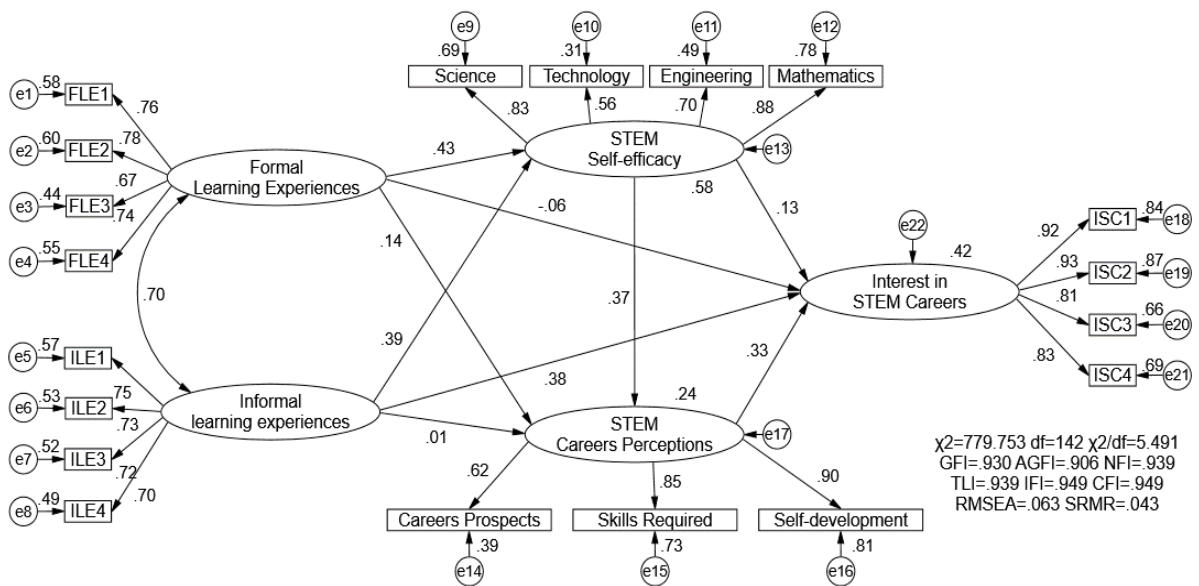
e9
.69
Science
e10
.31
Technology
e11
.49
Engineering
e12
.78
Mathematics

.83
.56
.70
.88

STEM
Self-efficacy
e13

e1 .58 FLE1
.76
e2 .60 FLE2
.78
e3 .44 FLE3
.67
.74
e4 .55 FLE4

Formal
Learning Experiences

.43
-.06
.58
.13
.14
.37

e22
.42
Interest in
STEM Careers

.92
.84 ISC1 e18
.93
.87 ISC2 e19
.81
.66 ISC3 e20
.83
.69 ISC4 e21

.70
.39
.38
.33
.24

e5 .57 ILE1
e6 .53 ILE2
75
.73
e7 .52 ILE3
.72
e8 .49 ILE4
.70

Informal
learning experiences

.01

STEM
Careers Perceptions
e17

χ2=779.753 df=142 χ2/df=5.491
GFI=.930 AGFI=.906 NFI=.939
TLI=.939 IFI=.949 CFI=.949
RMSEA=.063 SRMR=.043

.62
.85
.90

Careers Prospects
.39
e14
Skills Required
.73
e15
Self-development
.81
e16